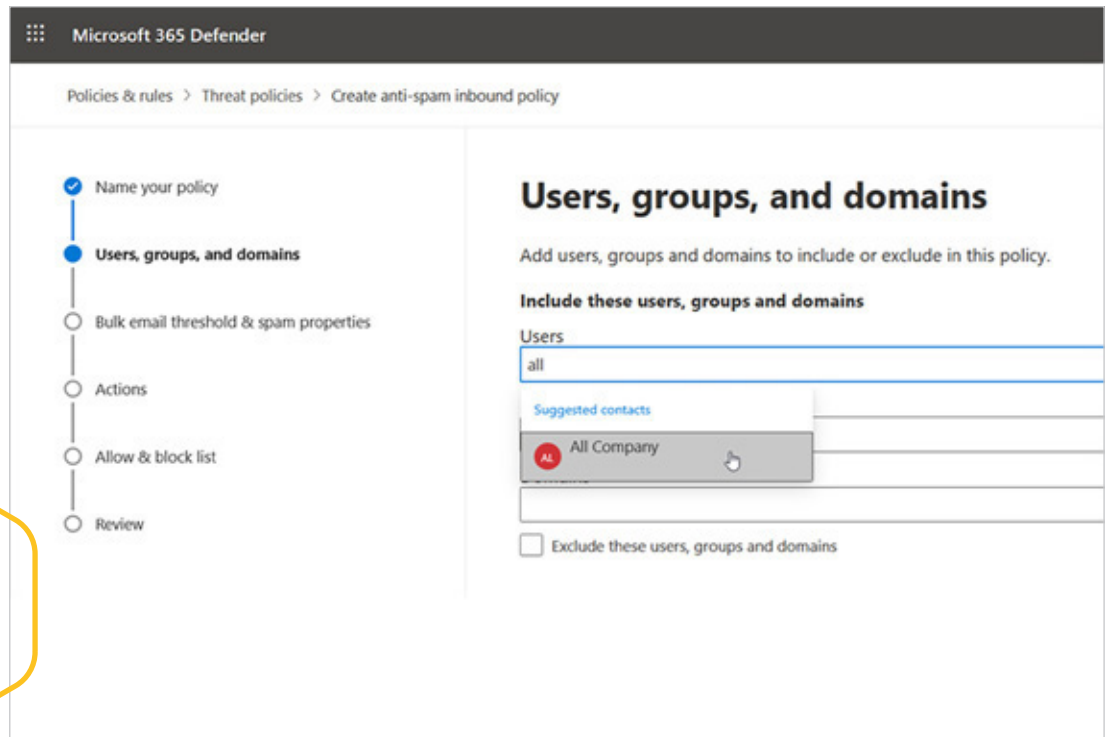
Microsoft 365 Defender

Policies & rules > Threat policies > Create anti-spam inbound policy

Name your policy

Users, groups, and domains

Bulk email threshold & spam properties

Actions

Allow & block list

Review

Users, groups, and domains

Add users, groups and domains to include or exclude in this policy.

Include these users, groups and domains

Users

all

Suggested contacts

AL All Company

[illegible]

Exclude these users, groups and domains